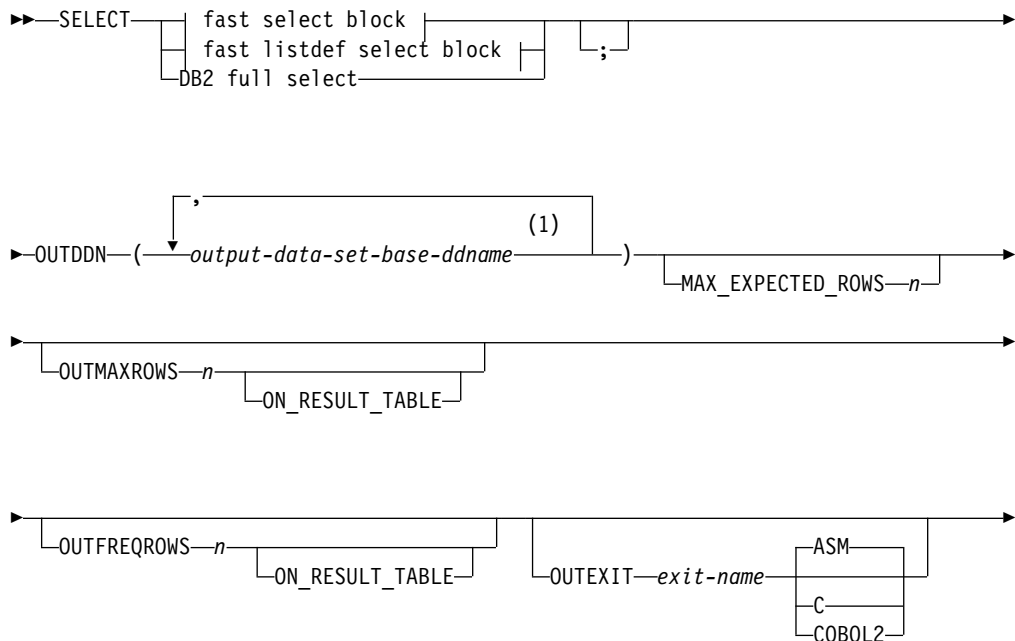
SELECT fast select block
fast listdef select block
DB2 full select
;

,
OUTDDN ( output-data-set-base-ddname (1) )
MAX_EXPECTED_ROWS n

OUTMAXROWS n
ON_RESULT_TABLE

OUTFREQROWS n
ON_RESULT_TABLE
OUTEXIT exit-name
ASM
C
COBOL2